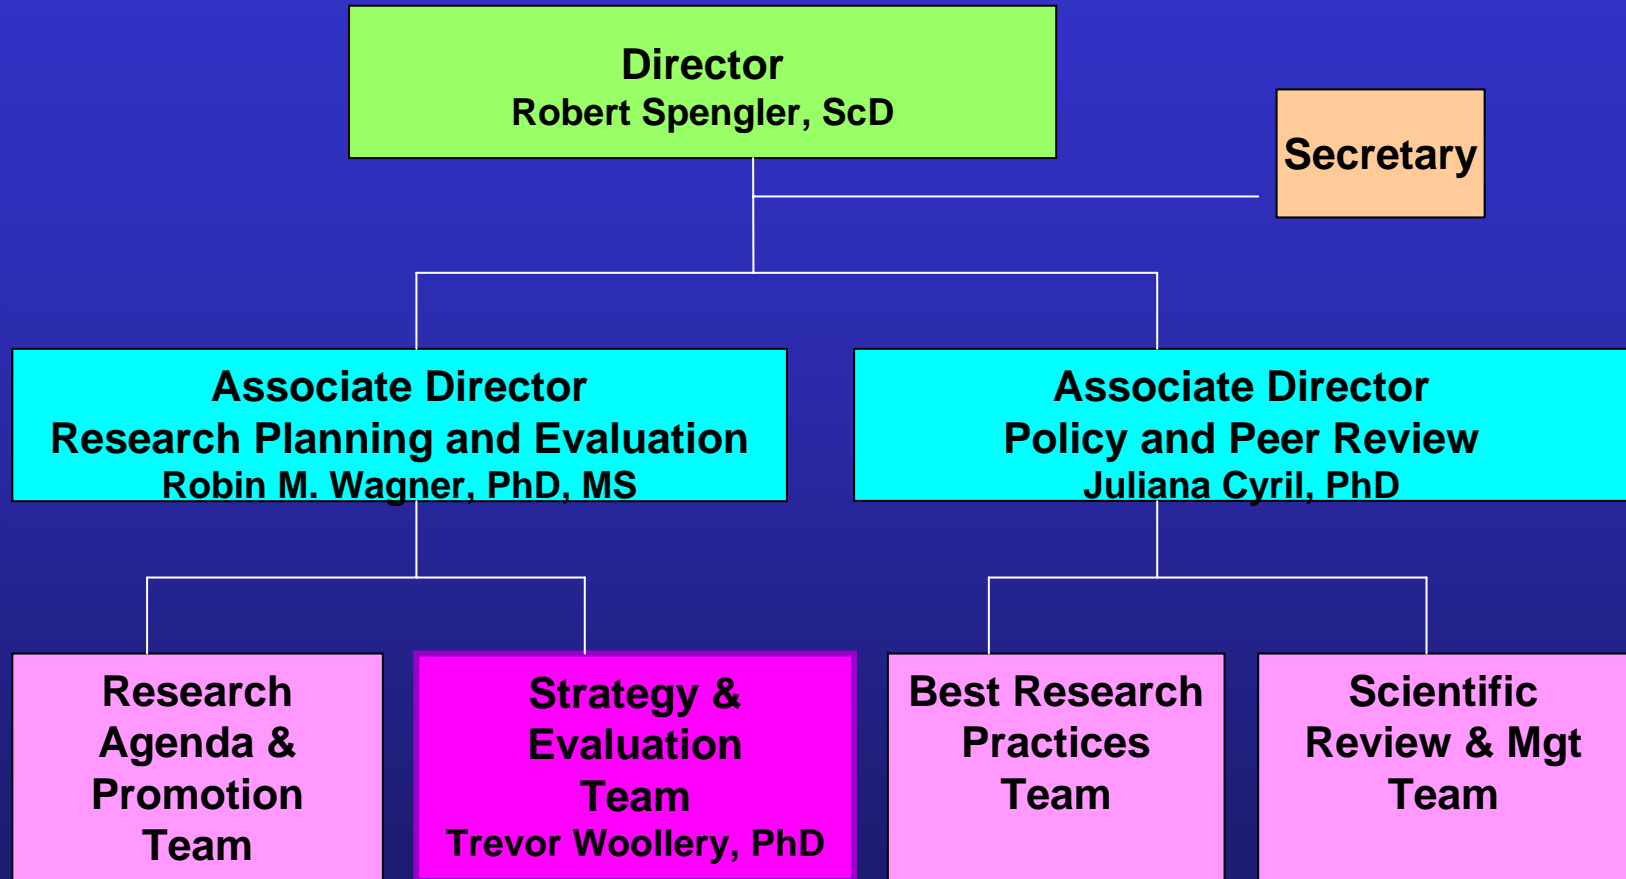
Director
Robert Spengler, ScD

Secretary

Associate Director
Research Planning and Evaluation
Robin M. Wagner, PhD, MS

Associate Director
Policy and Peer Review
Juliana Cyril, PhD

Research Agenda & Promotion Team

Strategy & Evaluation Team
Trevor Woollery, PhD

Best Research Practices Team

Scientific Review & Mgt Team